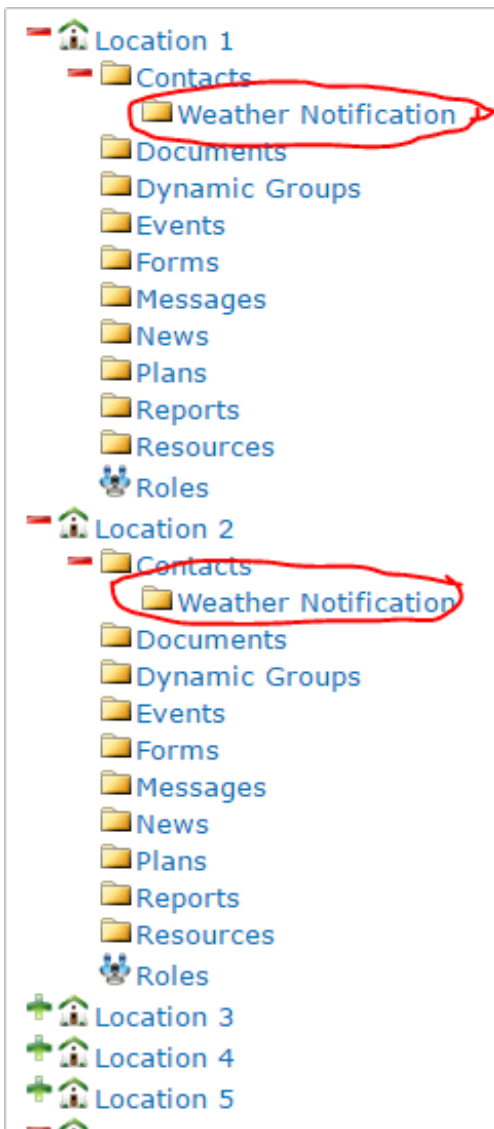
Location 1
Contacts
Weather Notification
Documents
Dynamic Groups
Events
Forms
Messages
News
Plans
Reports
Resources
Roles
Location 2
Contacts
Weather Notification
Documents
Dynamic Groups
Events
Forms
Messages
News
Plans
Reports
Resources
Roles
Location 3
Location 4
Location 5